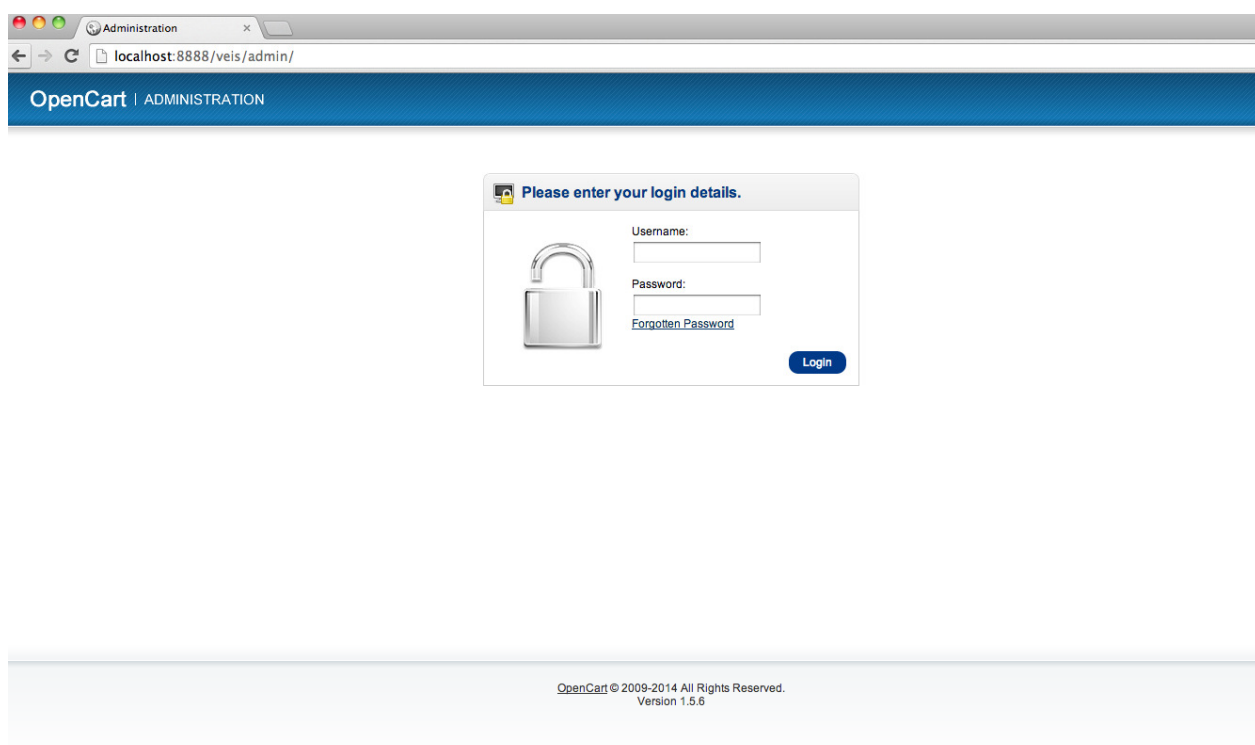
Administration ×

localhost:8888/veis/admin/

OpenCart | ADMINISTRATION

Please enter your login details.

Username:

Password:

Forgotten Password

Login

OpenCart © 2009-2014 All Rights Reserved.
Version 1.5.6